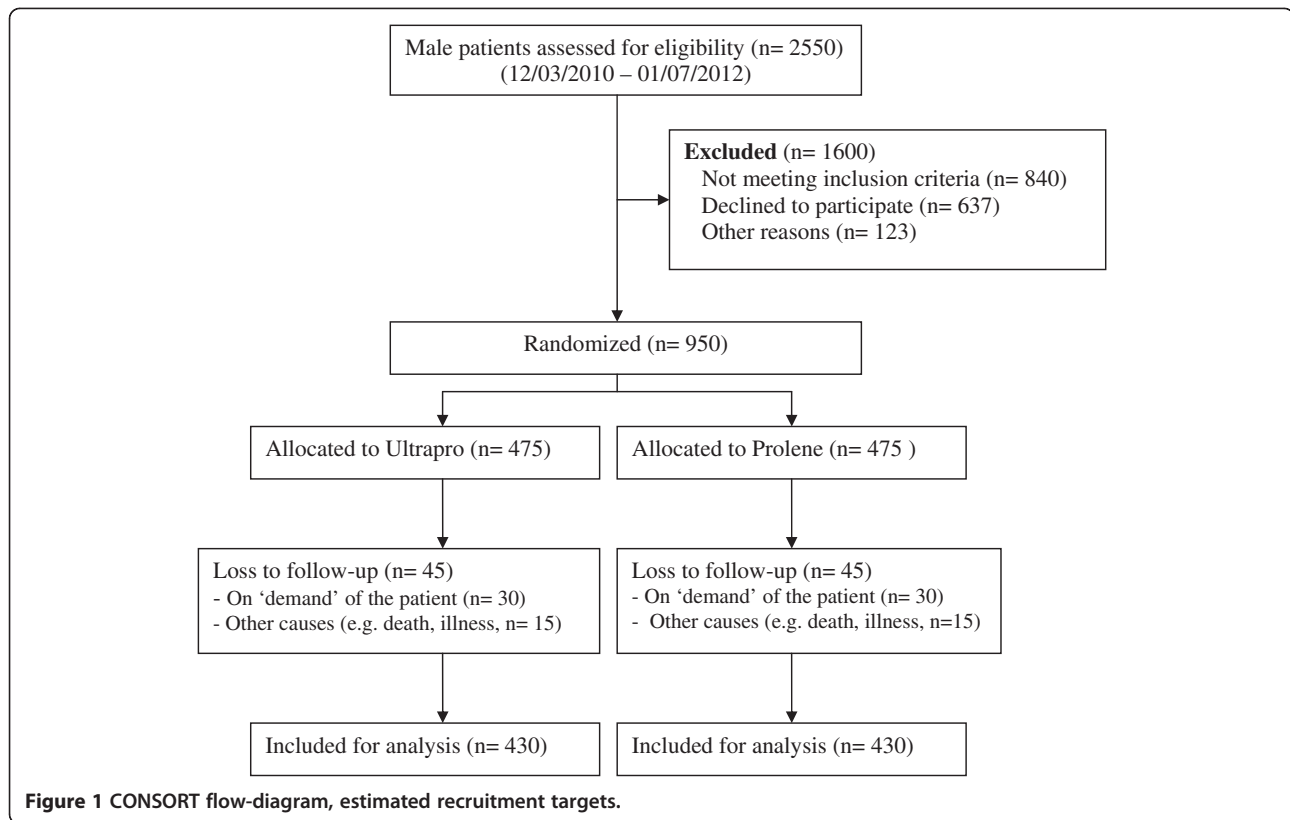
Male patients assessed for eligibility (n= 2550)
(12/03/2010 – 01/07/2012)

Excluded (n= 1600)
Not meeting inclusion criteria (n= 840)
Declined to participate (n= 637)
Other reasons (n= 123)

Randomized (n= 950)

Allocated to Ultrapro (n= 475)

Loss to follow-up (n= 45)
- On 'demand' of the patient (n= 30)
- Other causes (e.g. death, illness, n= 15)

Included for analysis (n= 430)

Allocated to Prolene (n= 475 )

Loss to follow-up (n= 45)
- On 'demand' of the patient (n= 30)
- Other causes (e.g. death, illness, n=15)

Included for analysis (n= 430)

Figure 1 CONSORT flow-diagram, estimated recruitment targets.